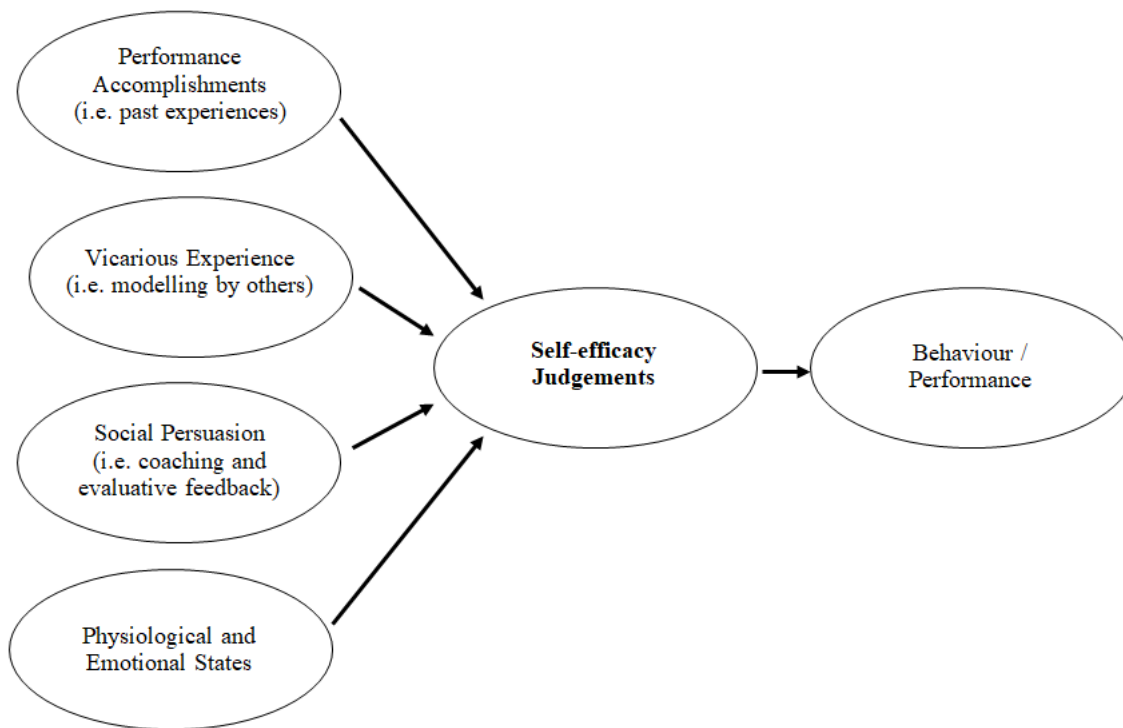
Performance Accomplishments (i.e. past experiences)

Vicarious Experience (i.e. modelling by others)

Social Persuasion (i.e. coaching and evaluative feedback)

Physiological and Emotional States

Self-efficacy Judgements

Behaviour / Performance